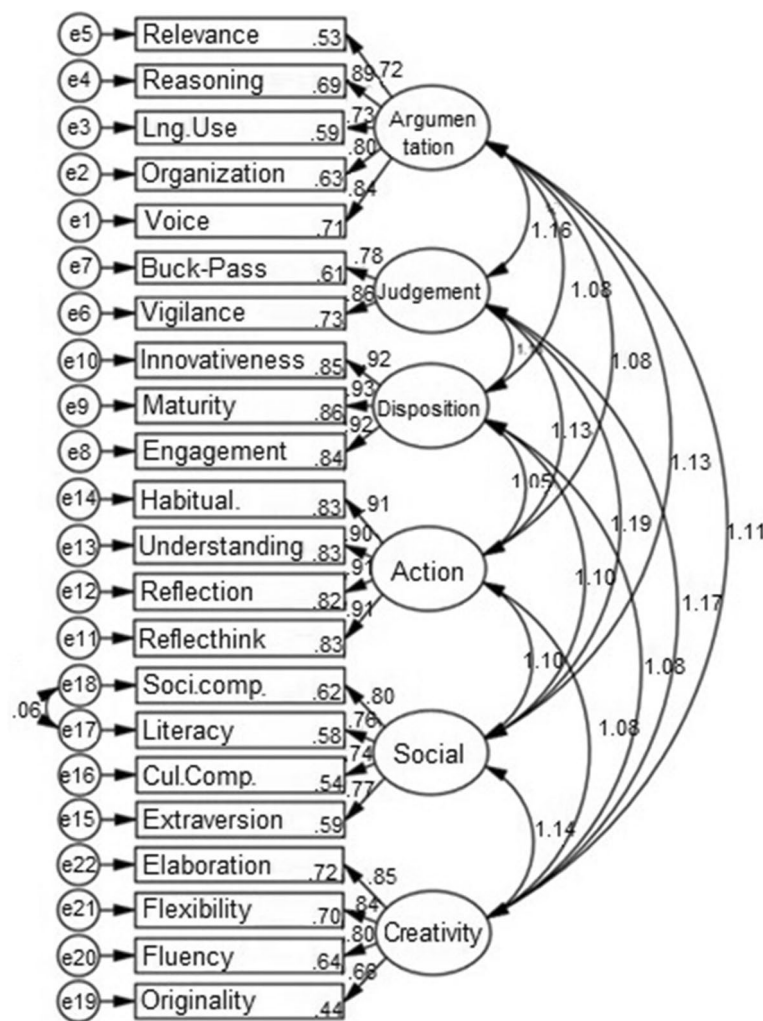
e5 Relevance .53
e4 Reasoning .69
e3 Lng.Use .59
e2 Organization .63
e1 Voice .71
.72
.89
.73
.80
.84
Argumentation
e7 Buck-Pass .61
e6 Vigilance .73
.78
.86
Judgement
e10 Innovativeness .85
e9 Maturity .86
e8 Engagement .84
.92
.93
.92
Disposition
e14 Habitual. .83
e13 Understanding .83
e12 Reflection .82
e11 Reflecthink .83
.91
.90
.91
.91
Action
e18 Soci.comp. .62
e17 Literacy .58
e16 Cul.Comp. .54
e15 Extraversion .59
.06
.80
.76
.74
.77
Social
e22 Elaboration .72
e21 Flexibility .70
e20 Fluency .64
e19 Originality .44
.85
.84
.80
.66
Creativity
1.16
1.08
1.08
1.13
1.11
1.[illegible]
1.13
1.05
1.19
1.10
1.17
1.10
1.08
1.08
1.14